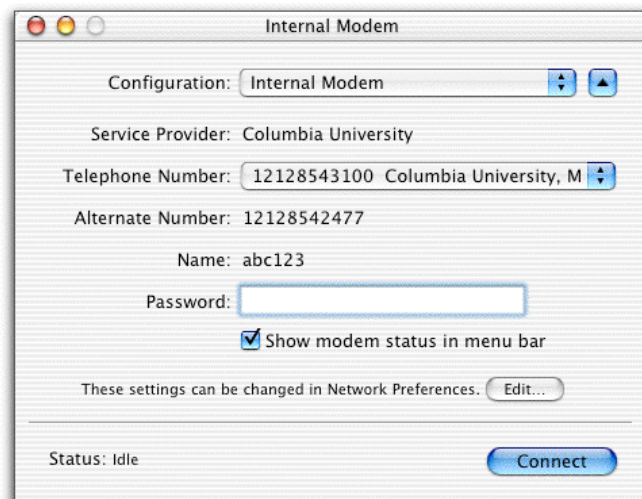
Internal Modem

Configuration: Internal Modem

Service Provider: Columbia University

Telephone Number: 12128543100 Columbia University, M

Alternate Number: 12128542477

Name: abc123

Password:

Show modem status in menu bar

These settings can be changed in Network Preferences. Edit...

Status: Idle

Connect